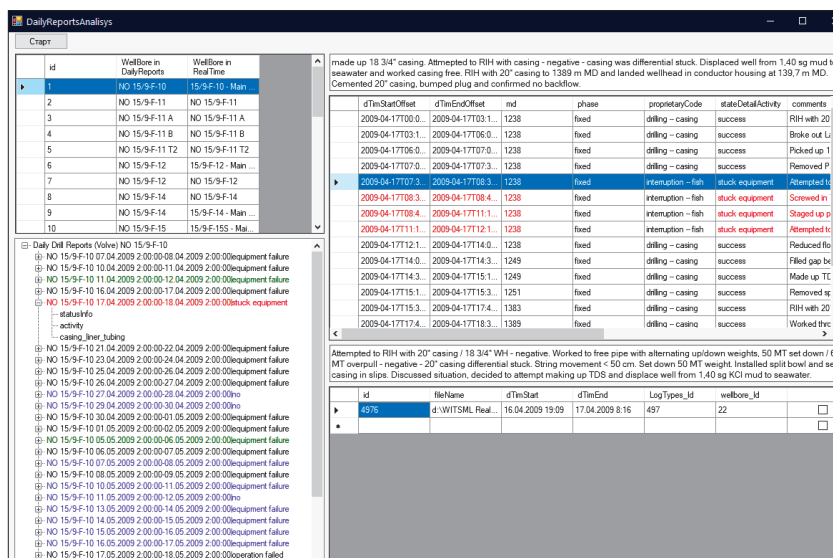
DailyReportsAnalisys

Старт

| | id | WellBore in DailyReports | WellBore in RealTime |
|---|---|---|---|
| ▸ | 1 | NO 15/9-F-10 | 15/9-F-10 - Main ... |
| | 2 | NO 15/9-F-11 | 15/9-F-11 |
| | 3 | NO 15/9-F-11 A | 15/9-F-11 A |
| | 4 | NO 15/9-F-11 B | 15/9-F-11 B |
| | 5 | NO 15/9-F-11 T2 | 15/9-F-11 T2 |
| | 6 | NO 15/9-F-12 | 15/9-F-12 - Main ... |
| | 7 | NO 15/9-F-12 | NO 15/9-F-12 |
| | 8 | NO 15/9-F-14 | 15/9-F-14 - Main ... |
| | 9 | NO 15/9-F-14 | 15/9-F-14 |
| | 10 | NO 15/9-F-15 | 15/9-F-15S - Mai... |

Daily Drill Reports (Volve) NO 15/9-F-10
NO 15/9-F-10 07.04.2009 2:00:00-08.04.2009 2:00:00equipment failure
NO 15/9-F-10 10.04.2009 2:00:00-11.04.2009 2:00:00equipment failure
NO 15/9-F-10 11.04.2009 2:00:00-12.04.2009 2:00:00equipment failure
NO 15/9-F-10 16.04.2009 2:00:00-17.04.2009 2:00:00equipment failure
NO 15/9-F-10 17.04.2009 2:00:00-18.04.2009 2:00:00stuck equipment
statusInfo
activity
casing_liner_tubing
NO 15/9-F-10 21.04.2009 2:00:00-22.04.2009 2:00:00equipment failure
NO 15/9-F-10 23.04.2009 2:00:00-24.04.2009 2:00:00equipment failure
NO 15/9-F-10 25.04.2009 2:00:00-26.04.2009 2:00:00equipment failure
NO 15/9-F-10 26.04.2009 2:00:00-27.04.2009 2:00:00equipment failure
NO 15/9-F-10 27.04.2009 2:00:00-28.04.2009 2:00:00no
NO 15/9-F-10 29.04.2009 2:00:00-30.04.2009 2:00:00no
NO 15/9-F-10 30.04.2009 2:00:00-01.05.2009 2:00:00equipment failure
NO 15/9-F-10 01.05.2009 2:00:00-02.05.2009 2:00:00equipment failure
NO 15/9-F-10 05.05.2009 2:00:00-06.05.2009 2:00:00equipment failure
NO 15/9-F-10 06.05.2009 2:00:00-07.05.2009 2:00:00equipment failure
NO 15/9-F-10 07.05.2009 2:00:00-08.05.2009 2:00:00equipment failure
NO 15/9-F-10 08.05.2009 2:00:00-09.05.2009 2:00:00equipment failure
NO 15/9-F-10 10.05.2009 2:00:00-11.05.2009 2:00:00equipment failure
NO 15/9-F-10 11.05.2009 2:00:00-12.05.2009 2:00:00no
NO 15/9-F-10 13.05.2009 2:00:00-14.05.2009 2:00:00equipment failure
NO 15/9-F-10 14.05.2009 2:00:00-15.05.2009 2:00:00equipment failure
NO 15/9-F-10 15.05.2009 2:00:00-16.05.2009 2:00:00equipment failure
NO 15/9-F-10 16.05.2009 2:00:00-17.05.2009 2:00:00equipment failure
NO 15/9-F-10 17.05.2009 2:00:00-18.05.2009 2:00:00operation failed

made up 18 3/4" casing. Attmepted to RIH with casing - negative - casing was differential stuck. Displaced well from 1,40 sg mud to seawater and worked casing free. RIH with 20" casing to 1389 m MD and landed wellhead in conductor housing at 139,7 m MD. Cemented 20" casing, bumped plug and confirmed no backflow.

| | dTimStartOffset | dTimEndOffset | md | phase | proprietaryCode | stateDetailActivity | comments |
|---|---|---|---|---|---|---|---|
| | 2009-04-17T00:0... | 2009-04-17T03:1... | 1238 | fixed | drilling -- casing | success | RIH with 20 |
| | 2009-04-17T03:1... | 2009-04-17T06:0... | 1238 | fixed | drilling -- casing | success | Broke out L |
| | 2009-04-17T06:0... | 2009-04-17T07:0... | 1238 | fixed | drilling -- casing | success | Picked up 1 |
| | 2009-04-17T07:0... | 2009-04-17T07:3... | 1238 | fixed | drilling -- casing | success | Removed P |
| ▸ | 2009-04-17T07:3... | 2009-04-17T08:3... | 1238 | fixed | interruption -- fish | stuck equipment | Attempted to |
| | 2009-04-17T08:3... | 2009-04-17T08:4... | 1238 | fixed | interruption -- fish | stuck equipment | Screwed in |
| | 2009-04-17T08:4... | 2009-04-17T11:1... | 1238 | fixed | interruption -- fish | stuck equipment | Staged up p |
| | 2009-04-17T11:1... | 2009-04-17T12:1... | 1238 | fixed | interruption -- fish | stuck equipment | Attempted to |
| | 2009-04-17T12:1... | 2009-04-17T14:0... | 1238 | fixed | drilling -- casing | success | Reduced flo |
| | 2009-04-17T14:0... | 2009-04-17T14:3... | 1249 | fixed | drilling -- casing | success | Filled gap be |
| | 2009-04-17T14:3... | 2009-04-17T15:1... | 1249 | fixed | drilling -- casing | success | Made up TD |
| | 2009-04-17T15:1... | 2009-04-17T15:3... | 1251 | fixed | drilling -- casing | success | Removed sp |
| | 2009-04-17T15:3... | 2009-04-17T17:4... | 1383 | fixed | drilling -- casing | success | RIH with 20 |
| | 2009-04-17T17:4... | 2009-04-17T18:3... | 1389 | fixed | drilling -- casing | success | Worked thro |

Attempted to RIH with 20" casing / 18 3/4" WH - negative. Worked to free pipe with alternating up/down weights, 50 MT set down / 6 MT overpull - negative - 20" casing differential stuck. String movement < 50 cm. Set down 50 MT weight. Installed split bowl and se casing in slips. Discussed situation, decided to attempt making up TDS and displace well from 1,40 sg KCl mud to seawater.

| | id | fileName | dTimStart | dTimEnd | LogTypes_Id | wellbore_Id | |
|---|---|---|---|---|---|---|---|
| ▸ | 4976 | d:\WITSML Real... | 16.04.2009 19:09 | 17.04.2009 8:16 | 497 | 22 | ☐ |
| * | | | | | | | ☐ |